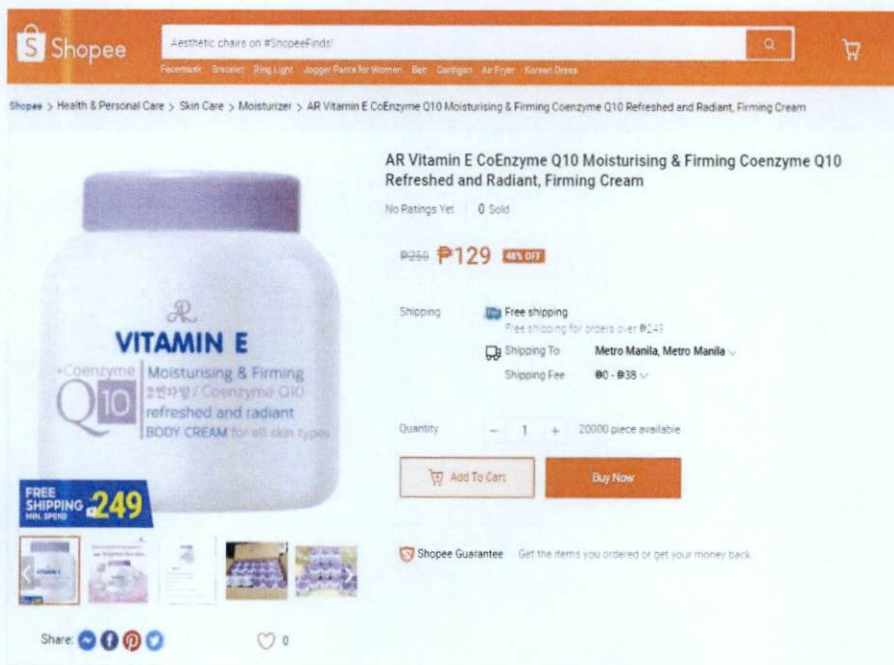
Shopee

Aesthetic chairs on #ShopeeFinds!

Facemask Bracelet Ring Light Jogger Pants for Women Belt Cardigan Air Fryer Korean Dress

Shopee > Health & Personal Care > Skin Care > Moisturizer > AR Vitamin E CoEnzyme Q10 Moisturising & Firming Coenzyme Q10 Refreshed and Radiant, Firming Cream

AR VITAMIN E +Coenzyme Q10 Moisturising & Firming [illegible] / Coenzyme Q10 refreshed and radiant BODY CREAM for all skin types

FREE SHIPPING MIN. SPEND ₱249

AR Vitamin E CoEnzyme Q10 Moisturising & Firming Coenzyme Q10 Refreshed and Radiant, Firming Cream

No Ratings Yet | 0 Sold

₱250 ₱129 48% OFF

Shipping Free shipping
Free shipping for orders over ₱249
Shipping To Metro Manila, Metro Manila
Shipping Fee ₱0 - ₱38

Quantity - 1 + 20000 piece available

Add To Cart Buy Now

Shopee Guarantee Get the items you ordered or get your money back.

Share:

0